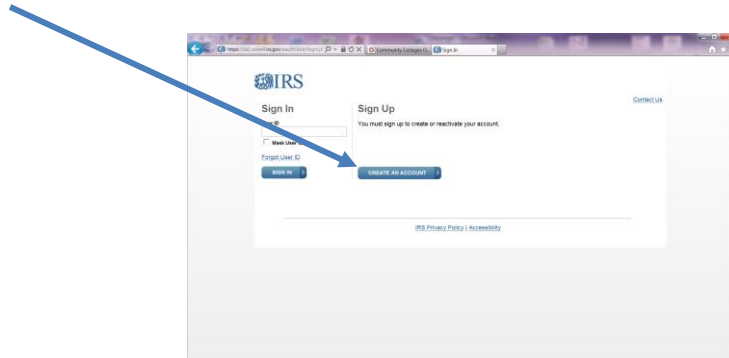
https://la1.www4.irs.gov/eauth/jsp/login.js

Community Colleges O...

Sign In

IRS

Contact Us

Sign In

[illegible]ID

Mask User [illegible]

Forgot User ID

SIGN IN

Sign Up

You must sign up to create or reactivate your account.

CREATE AN ACCOUNT

IRS Privacy Policy | Accessibility